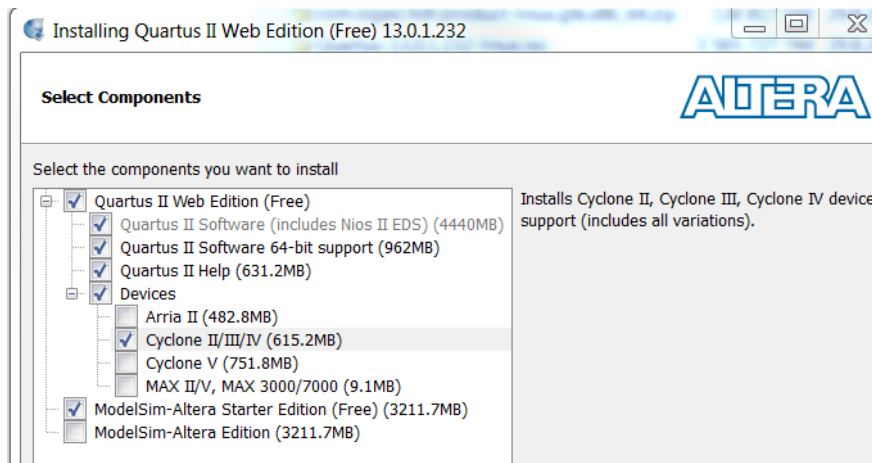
Installing Quartus II Web Edition (Free) 13.0.1.232

Select Components

ALTERA

Select the components you want to install

Quartus II Web Edition (Free)
Quartus II Software (includes Nios II EDS) (4440MB)
Quartus II Software 64-bit support (962MB)
Quartus II Help (631.2MB)
Devices
Arria II (482.8MB)
Cyclone II/III/IV (615.2MB)
Cyclone V (751.8MB)
MAX II/V, MAX 3000/7000 (9.1MB)
ModelSim-Altera Starter Edition (Free) (3211.7MB)
ModelSim-Altera Edition (3211.7MB)

Installs Cyclone II, Cyclone III, Cyclone IV device support (includes all variations).